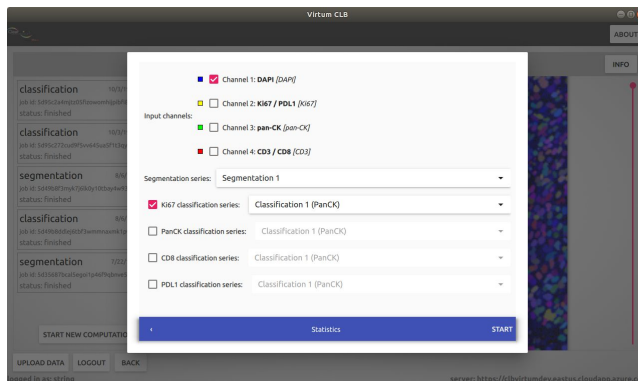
Virtum CLB

ABOUT

INFO

classification
job id: b95c2e4m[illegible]
status: finished

classification
job id: b95c272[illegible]
status: finished

segmentation
job id: b649b8f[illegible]
status: finished

classification
job id: b849b8d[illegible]
status: finished

segmentation
job id: bd3b687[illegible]
status: finished

START NEW COMPUTATIO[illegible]

UPLOAD DATA LOGOUT BACK

Logged in as: string

server: https://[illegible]

Input channels:

Channel 1: **DAPI** *[DAPI]*

Channel 2: **Ki67 / PDL1** *[Ki67]*

Channel 3: **pan-CK** *[pan-CK]*

Channel 4: **CD3 / CD8** *[CD3]*

Segmentation series: Segmentation 1

Ki67 classification series: Classification 1 (PanCK)

PanCK classification series: Classification 1 (PanCK)

CD8 classification series: Classification 1 (PanCK)

PDL1 classification series: Classification 1 (PanCK)

‹ Statistics START